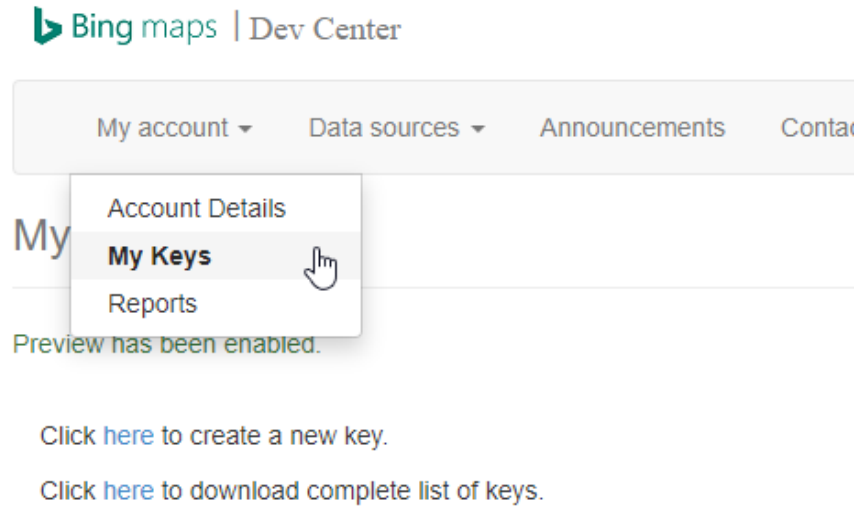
Bing maps | Dev Center

My account ▾ Data sources ▾ Announcements Contac

Account Details
My Keys
Reports

My

Preview has been enabled.

Click here to create a new key.

Click here to download complete list of keys.